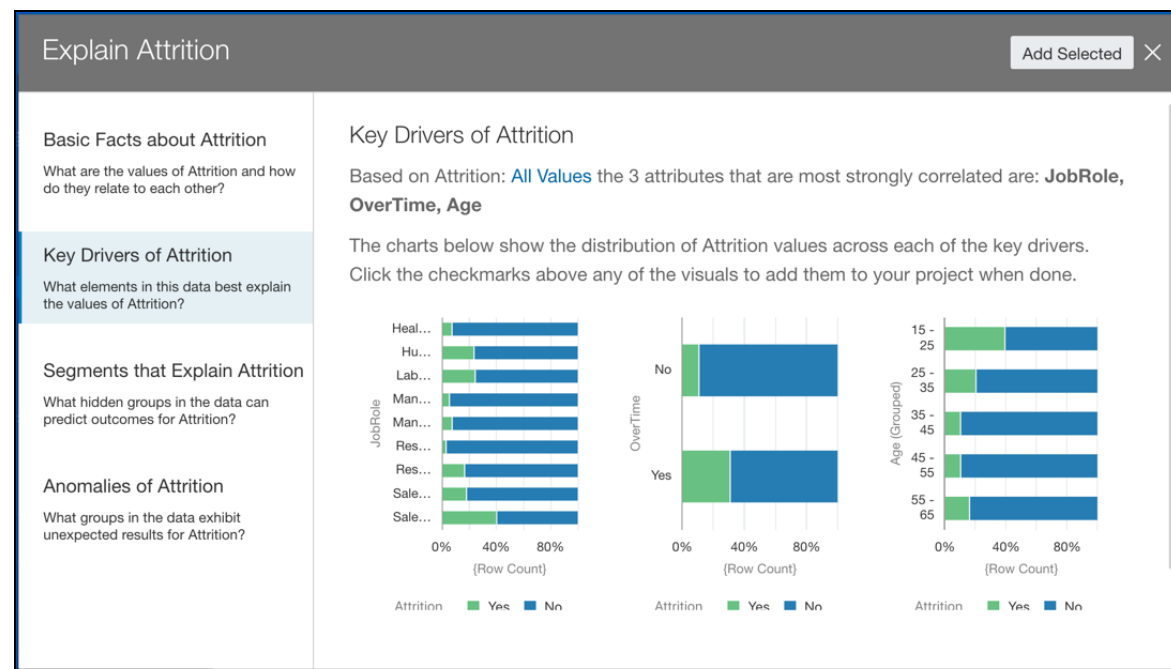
Explain Attrition

Add Selected

Basic Facts about Attrition

What are the values of Attrition and how do they relate to each other?

Key Drivers of Attrition

What elements in this data best explain the values of Attrition?

Segments that Explain Attrition

What hidden groups in the data can predict outcomes for Attrition?

Anomalies of Attrition

What groups in the data exhibit unexpected results for Attrition?

Key Drivers of Attrition

Based on Attrition: All Values the 3 attributes that are most strongly correlated are: **JobRole, OverTime, Age**

The charts below show the distribution of Attrition values across each of the key drivers. Click the checkmarks above any of the visuals to add them to your project when done.

JobRole
Heal...
Hu...
Lab...
Man...
Man...
Res...
Res...
Sale...
Sale...
0% 40% 80%
(Row Count)
Attrition Yes No

OverTime
No
Yes
0% 40% 80%
(Row Count)
Attrition Yes No

Age (Grouped)
15 - 25
25 - 35
35 - 45
45 - 55
55 - 65
0% 40% 80%
(Row Count)
Attrition Yes No